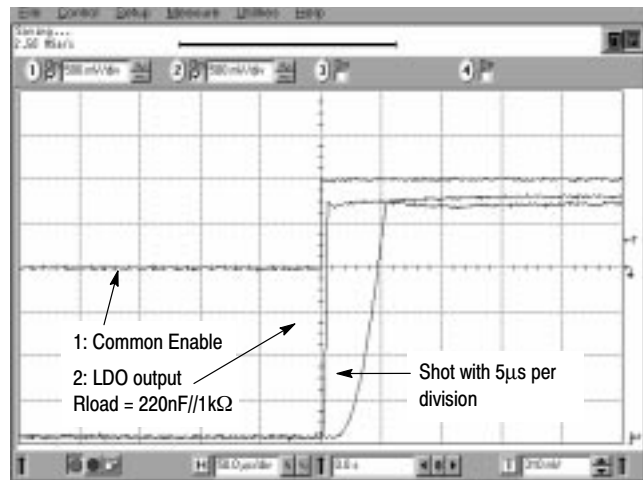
File Control Setup Measure Utilities Help

Stopped...
2.00 MS/s

1 500mV/div 2 500mV/div 3 4

1: Common Enable

2: LDO output
Rload = 220nF//1kΩ

Shot with 5µs per division

H 5.0µs/div T 0.0s T 210mV